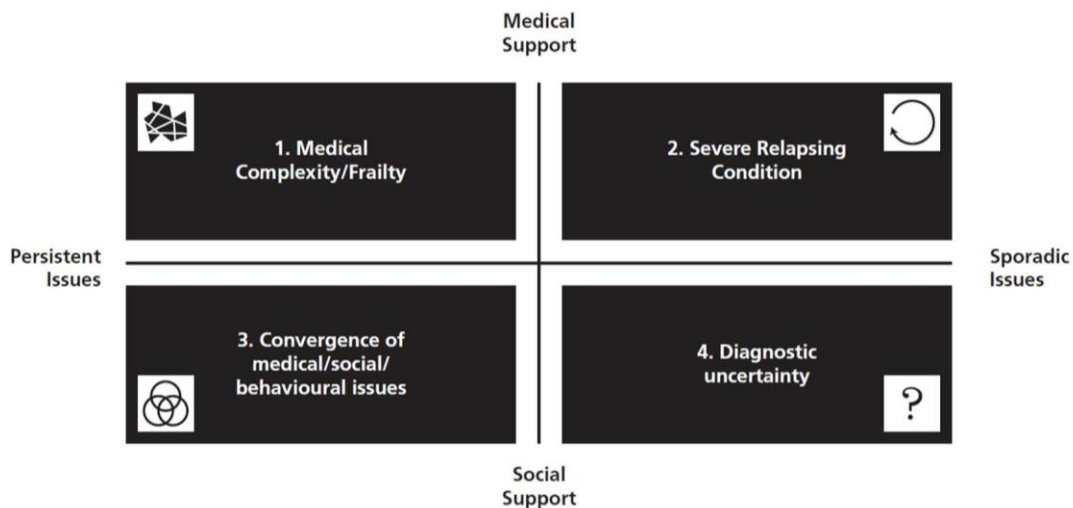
Medical Support

1. Medical Complexity/Frailty

2. Severe Relapsing Condition

Persistent Issues

Sporadic Issues

3. Convergence of medical/social/ behavioural issues

4. Diagnostic uncertainty

?

Social Support